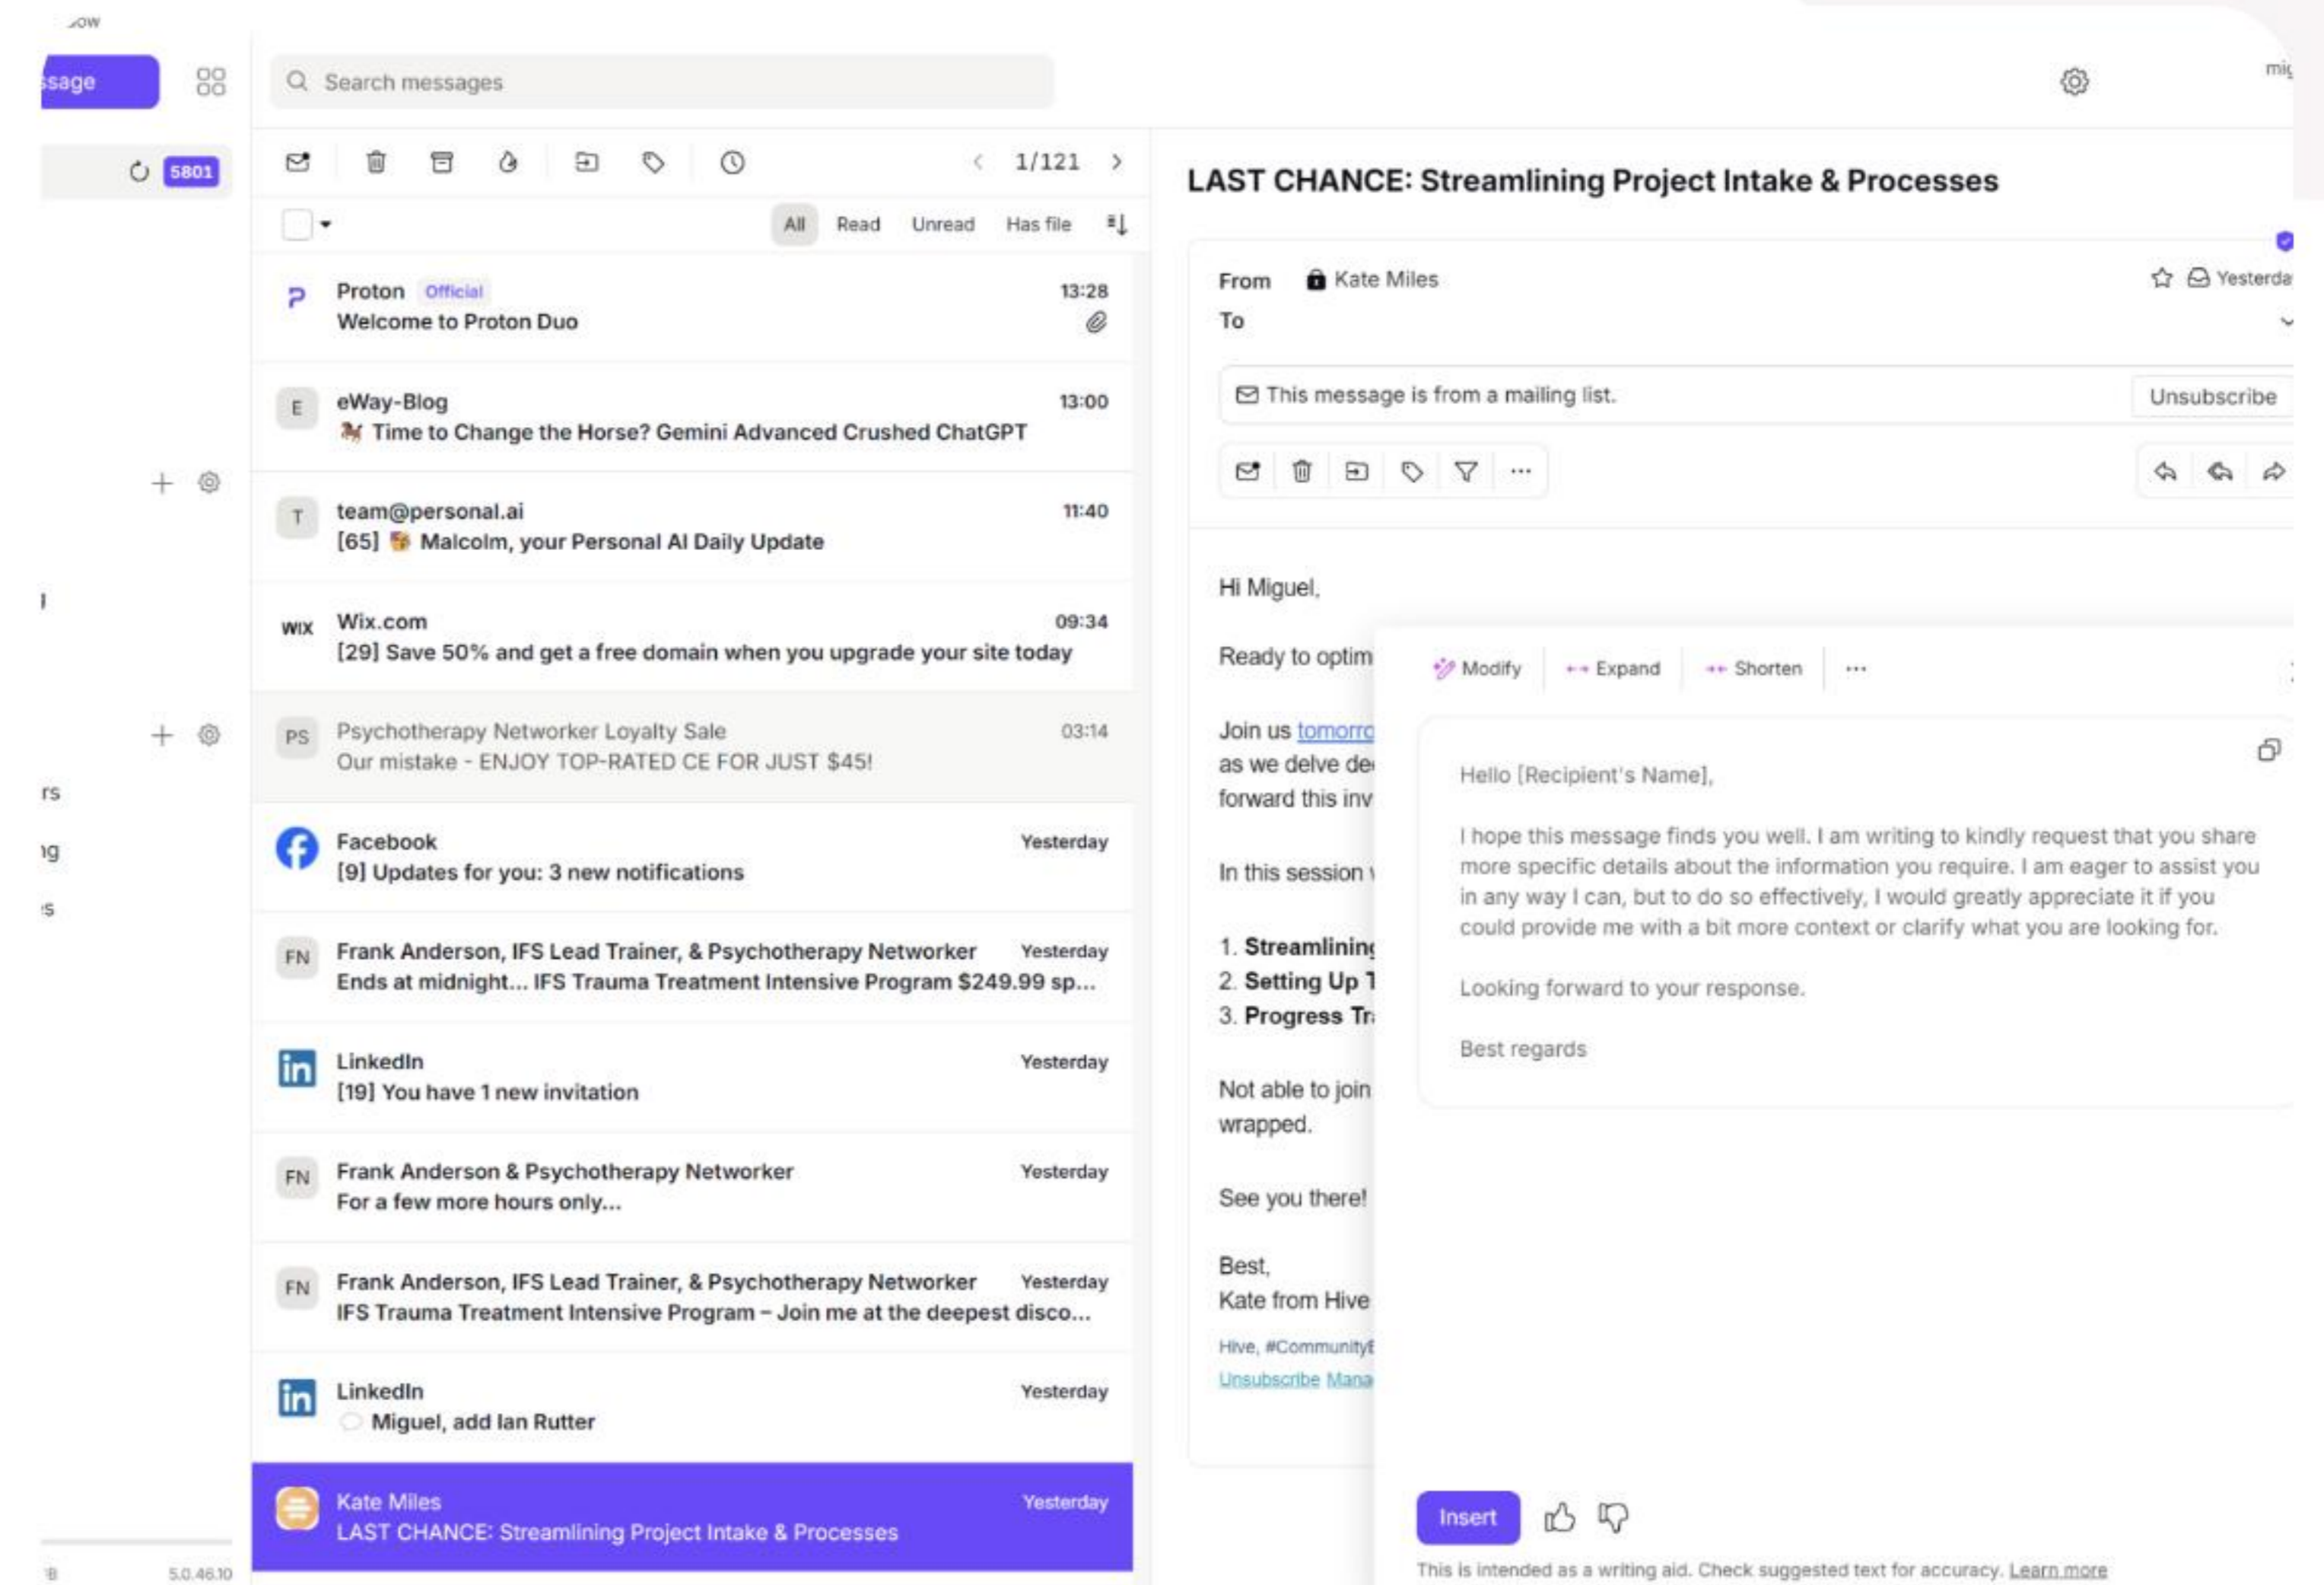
ow

ssage

5801

Search messages

mi

1/121

All Read Unread Has file

P Proton Official 13:28
Welcome to Proton Duo

E eWay-Blog 13:00
Time to Change the Horse? Gemini Advanced Crushed ChatGPT

T team@personal.ai 11:40
[65] Malcolm, your Personal AI Daily Update

WIX Wix.com 09:34
[29] Save 50% and get a free domain when you upgrade your site today

PS Psychotherapy Networker Loyalty Sale 03:14
Our mistake - ENJOY TOP-RATED CE FOR JUST $45!

Facebook Yesterday
[9] Updates for you: 3 new notifications

FN Frank Anderson, IFS Lead Trainer, & Psychotherapy Networker Yesterday
Ends at midnight... IFS Trauma Treatment Intensive Program $249.99 sp...

LinkedIn Yesterday
[19] You have 1 new invitation

FN Frank Anderson & Psychotherapy Networker Yesterday
For a few more hours only...

FN Frank Anderson, IFS Lead Trainer, & Psychotherapy Networker Yesterday
IFS Trauma Treatment Intensive Program – Join me at the deepest disco...

LinkedIn Yesterday
Miguel, add Ian Rutter

Kate Miles Yesterday
LAST CHANCE: Streamlining Project Intake & Processes

rs
ng
s

5.0.46.10

LAST CHANCE: Streamlining Project Intake & Processes

From Kate Miles Yesterda
To

This message is from a mailing list. Unsubscribe

Hi Miguel,

Ready to optim

Join us tomorro
as we delve de
forward this inv

In this session

1. Streamlinin
2. Setting Up T
3. Progress Tr

Not able to join
wrapped.

See you there!

Best,
Kate from Hive

Hive, #Community
Unsubscribe Mana

Modify Expand Shorten ···

Hello [Recipient's Name],

I hope this message finds you well. I am writing to kindly request that you share more specific details about the information you require. I am eager to assist you in any way I can, but to do so effectively, I would greatly appreciate it if you could provide me with a bit more context or clarify what you are looking for.

Looking forward to your response.

Best regards

Insert

This is intended as a writing aid. Check suggested text for accuracy. Learn more